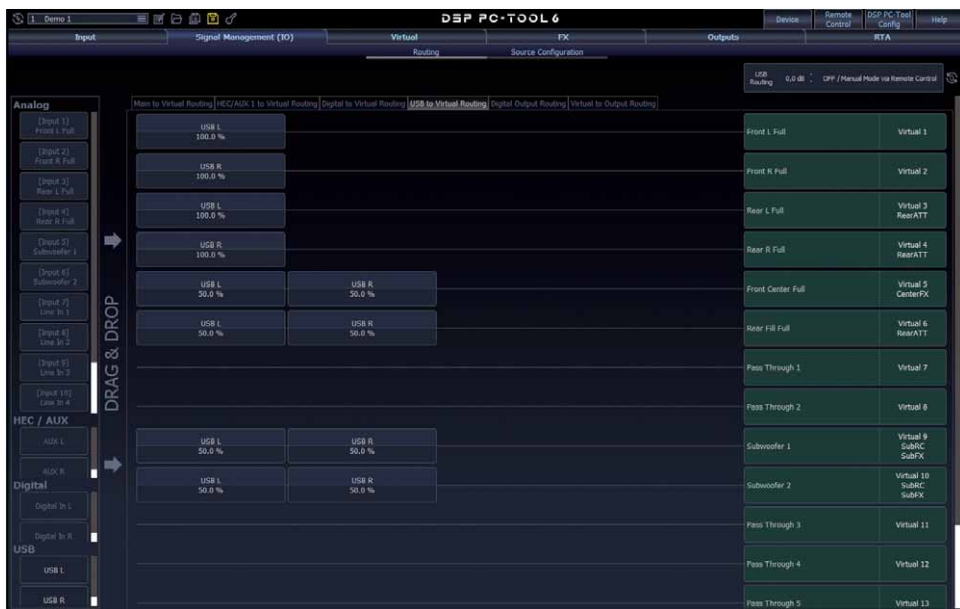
1 Demo 1

DSP PC-TOOL 6

Device | Remote Control | DSP PC-Tool Config | Help

Input | Signal Management (IO) | Virtual | FX | Outputs | RTA

Routing | Source Configuration

USB Routing 0,0 dB OFF / Manual Mode via Remote Control

Main to Virtual Routing | HEC/AUX 1 to Virtual Routing | Digital to Virtual Routing | USB to Virtual Routing | Digital Output Routing | Virtual to Output Routing

Analog

[Input 1] Front L Full

[Input 2] Front R Full

[Input 3] Rear L Full

[Input 4] Rear R Full

[Input 5] Subwoofer 1

[Input 6] Subwoofer 2

[Input 7] Line In 1

[Input 8] Line In 2

[Input 9] Line In 3

[Input 10] Line In 4

HEC / AUX

AUX L

AUX R

Digital

Digital In L

Digital In R

USB

USB L

USB R

DRAG & DROP

USB L 100.0 % | Front L Full | Virtual 1

USB R 100.0 % | Front R Full | Virtual 2

USB L 100.0 % | Rear L Full | Virtual 3 RearATT

USB R 100.0 % | Rear R Full | Virtual 4 RearATT

USB L 50.0 % | USB R 50.0 % | Front Center Full | Virtual 5 CenterFX

USB L 50.0 % | USB R 50.0 % | Rear Fill Full | Virtual 6 RearATT

Pass Through 1 | Virtual 7

Pass Through 2 | Virtual 8

USB L 50.0 % | USB R 50.0 % | Subwoofer 1 | Virtual 9 SubRC SubFX

USB L 50.0 % | USB R 50.0 % | Subwoofer 2 | Virtual 10 SubRC SubFX

Pass Through 3 | Virtual 11

Pass Through 4 | Virtual 12

Pass Through 5 | Virtual 13